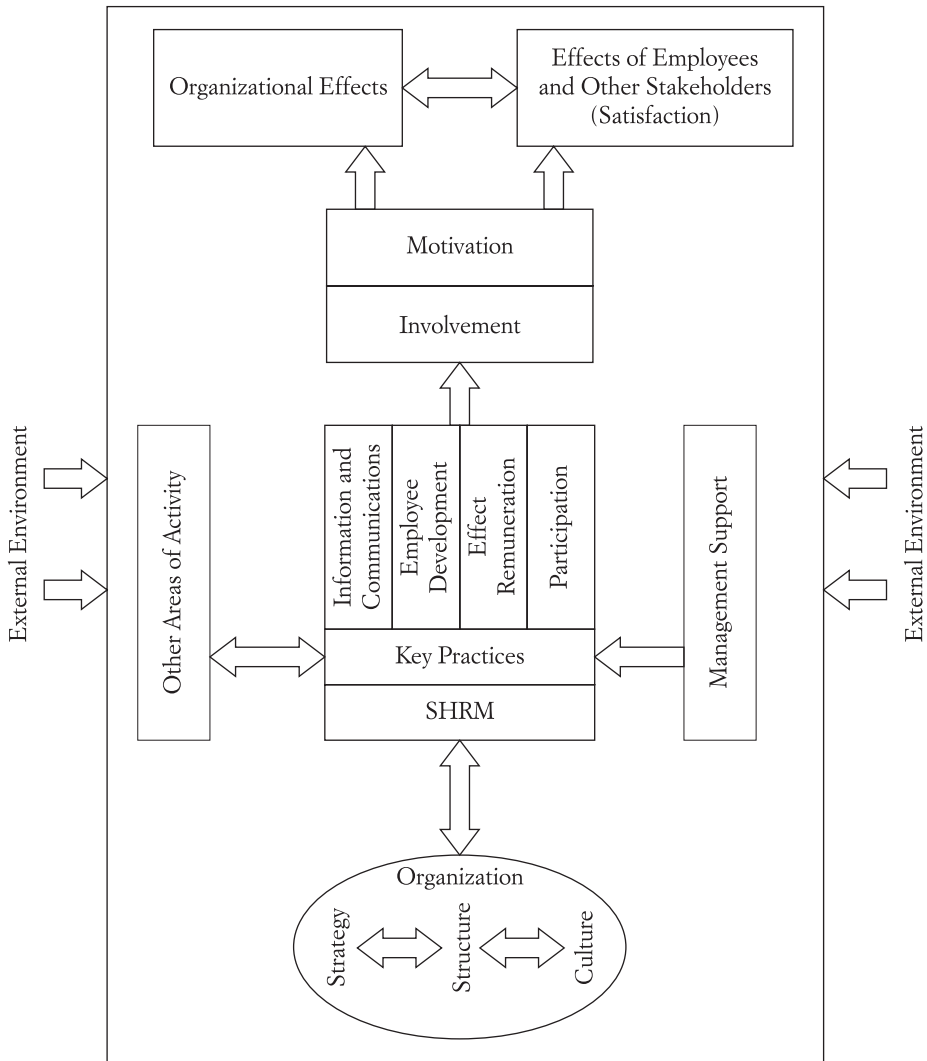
Organizational Effects

Effects of Employees and Other Stakeholders (Satisfaction)

Motivation

Involvement

External Environment

Other Areas of Activity

Information and Communications

Employee Development

Effect Remuneration

Participation

Management Support

External Environment

Key Practices

SHRM

Organization

Strategy

Structure

Culture